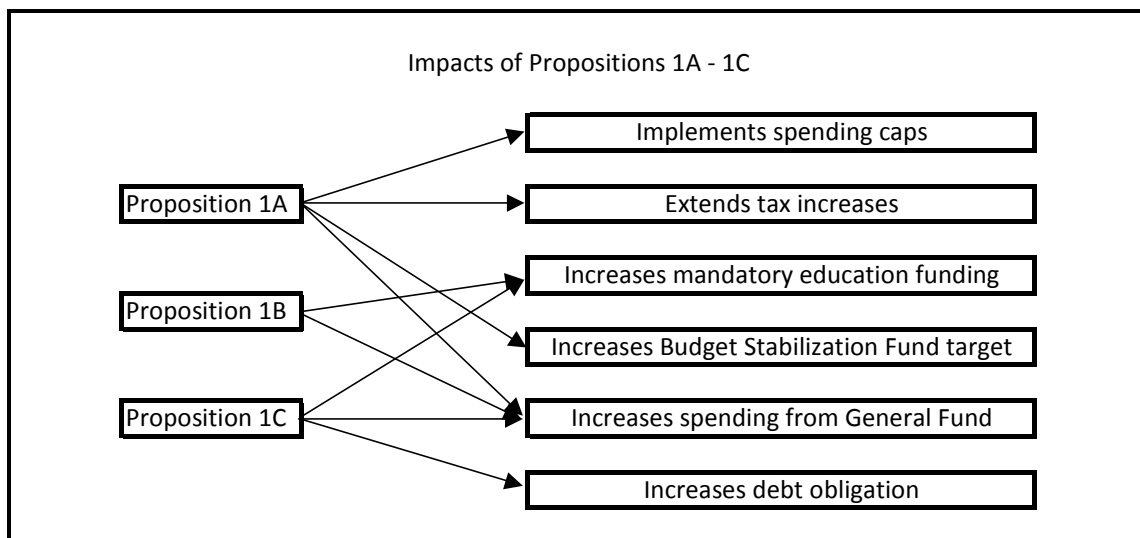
Impacts of Propositions 1A - 1C

Proposition 1A

Proposition 1B

Proposition 1C

Implements spending caps

Extends tax increases

Increases mandatory education funding

Increases Budget Stabilization Fund target

Increases spending from General Fund

Increases debt obligation